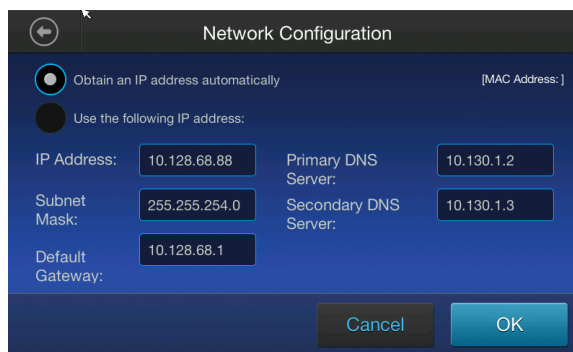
Network Configuration

Obtain an IP address automatically

[MAC Address: ]

Use the following IP address:

IP Address: 10.128.68.88

Subnet Mask: 255.255.254.0

Default Gateway: 10.128.68.1

Primary DNS Server: 10.130.1.2

Secondary DNS Server: 10.130.1.3

Cancel

OK